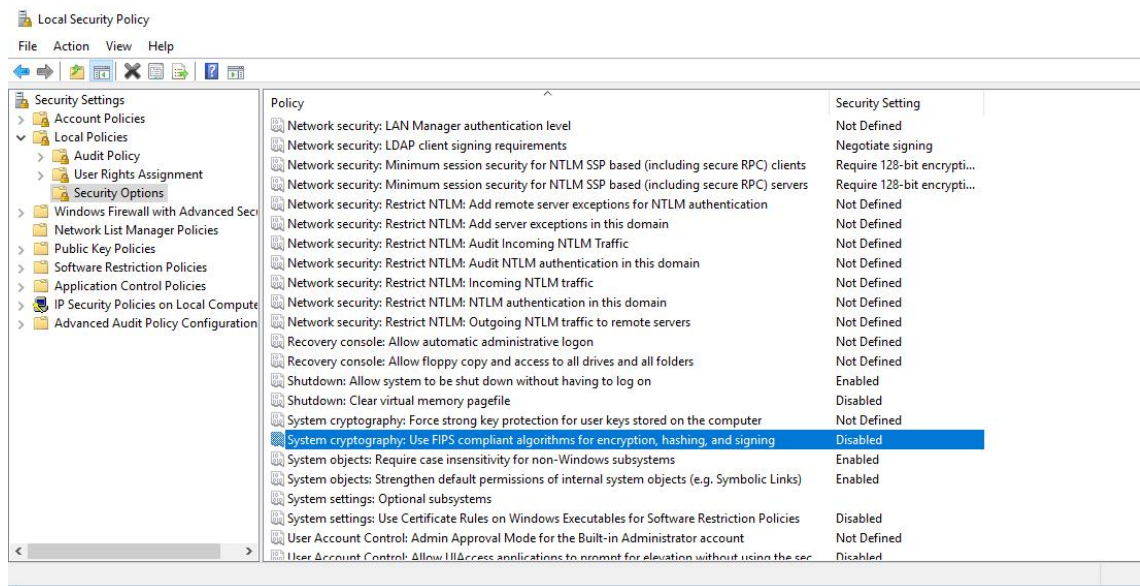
Local Security Policy

File Action View Help

Security Settings
Account Policies
Local Policies
Audit Policy
User Rights Assignment
Security Options
Windows Firewall with Advanced Secu
Network List Manager Policies
Public Key Policies
Software Restriction Policies
Application Control Policies
IP Security Policies on Local Compute
Advanced Audit Policy Configuration

| Policy | Security Setting |
|---|---|
| Network security: LAN Manager authentication level | Not Defined |
| Network security: LDAP client signing requirements | Negotiate signing |
| Network security: Minimum session security for NTLM SSP based (including secure RPC) clients | Require 128-bit encrypti... |
| Network security: Minimum session security for NTLM SSP based (including secure RPC) servers | Require 128-bit encrypti... |
| Network security: Restrict NTLM: Add remote server exceptions for NTLM authentication | Not Defined |
| Network security: Restrict NTLM: Add server exceptions in this domain | Not Defined |
| Network security: Restrict NTLM: Audit Incoming NTLM Traffic | Not Defined |
| Network security: Restrict NTLM: Audit NTLM authentication in this domain | Not Defined |
| Network security: Restrict NTLM: Incoming NTLM traffic | Not Defined |
| Network security: Restrict NTLM: NTLM authentication in this domain | Not Defined |
| Network security: Restrict NTLM: Outgoing NTLM traffic to remote servers | Not Defined |
| Recovery console: Allow automatic administrative logon | Not Defined |
| Recovery console: Allow floppy copy and access to all drives and all folders | Not Defined |
| Shutdown: Allow system to be shut down without having to log on | Enabled |
| Shutdown: Clear virtual memory pagefile | Disabled |
| System cryptography: Force strong key protection for user keys stored on the computer | Not Defined |
| System cryptography: Use FIPS compliant algorithms for encryption, hashing, and signing | Disabled |
| System objects: Require case insensitivity for non-Windows subsystems | Enabled |
| System objects: Strengthen default permissions of internal system objects (e.g. Symbolic Links) | Enabled |
| System settings: Optional subsystems | |
| System settings: Use Certificate Rules on Windows Executables for Software Restriction Policies | Disabled |
| User Account Control: Admin Approval Mode for the Built-in Administrator account | Not Defined |
| User Account Control: Allow UIAccess applications to prompt for elevation without using the sec | Disabled |